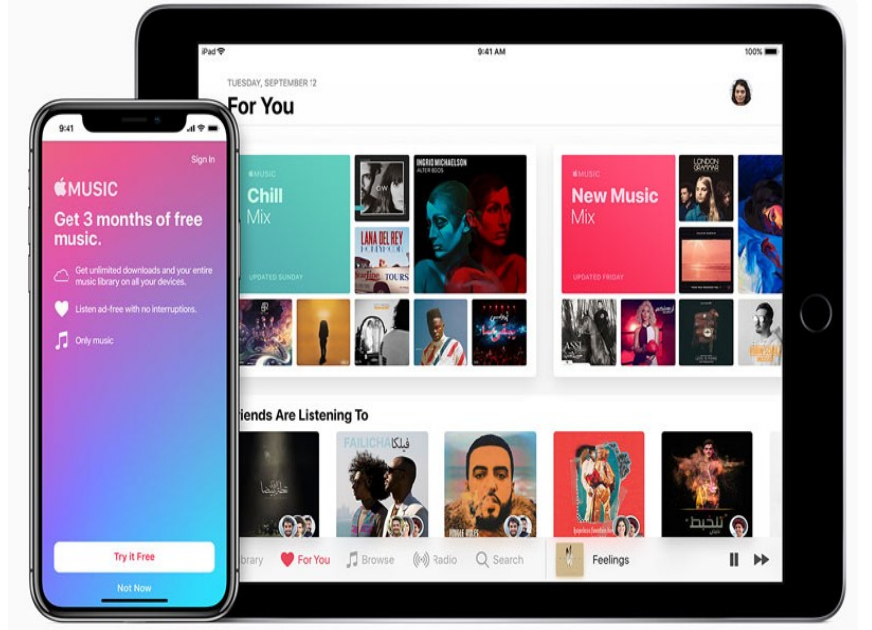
iPad
9:41 AM
100%
TUESDAY, SEPTEMBER 12
For You

MUSIC
Chill
Mix
UPDATED SUNDAY

INGRID MICHAELSON
ALTER EGOS

LANA DEL REY

TOURS

MUSIC
New Music
Mix
UPDATED FRIDAY

LONDON GRAMMAR

iends Are Listening To

FAILICHA فليكا

للخبط

ibrary
For You
Browse
Radio
Search
Feelings

9:41
Sign In
MUSIC
Get 3 months of free music.
Get unlimited downloads and your entire music library on all your devices.
Listen ad-free with no interruptions.
Only music
Try it Free
Not Now